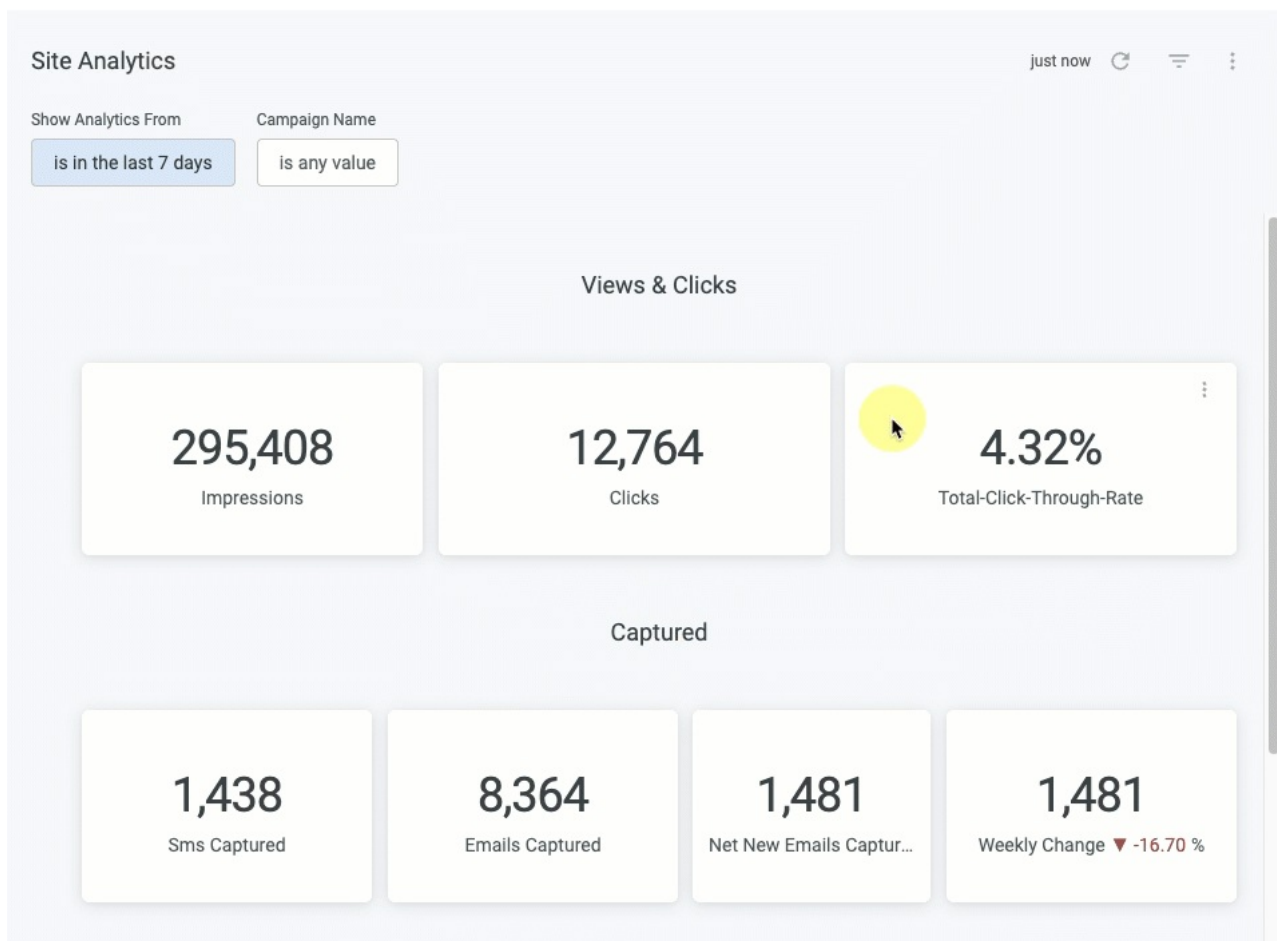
Site Analytics

just now

Show Analytics From
is in the last 7 days

Campaign Name
is any value

Views & Clicks

295,408
Impressions

12,764
Clicks

4.32%
Total-Click-Through-Rate

Captured

1,438
Sms Captured

8,364
Emails Captured

1,481
Net New Emails Captur...

1,481
Weekly Change ▼ -16.70 %